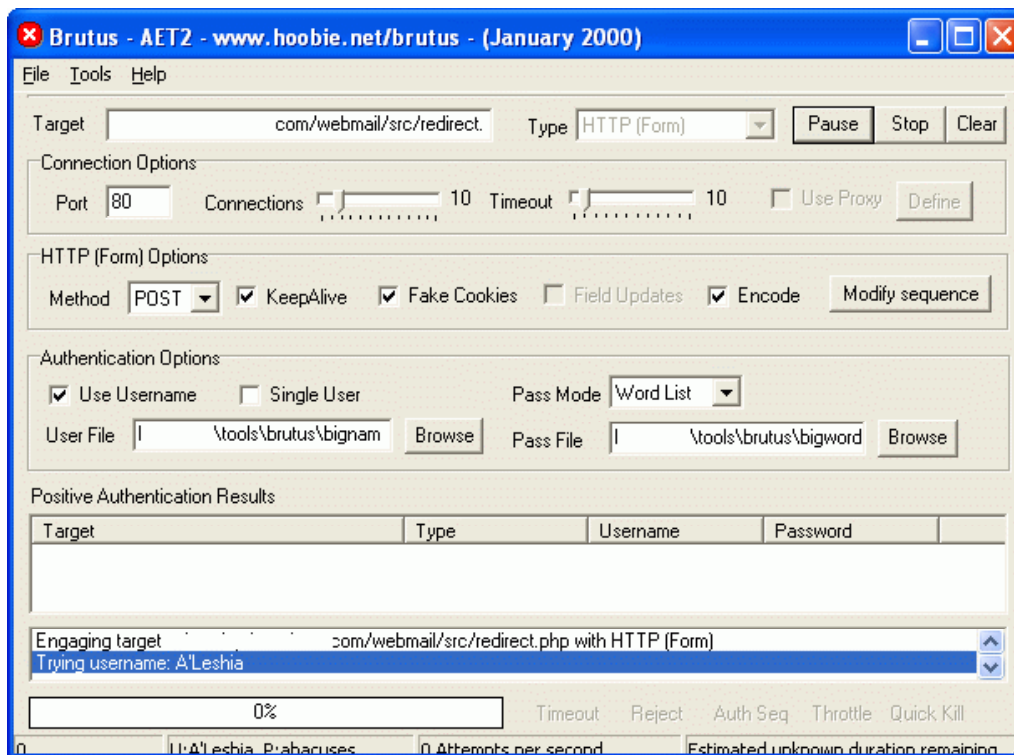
Brutus - AET2 - www.hoobie.net/brutus - (January 2000)

File Tools Help

Target com/webmail/src/redirect. Type HTTP (Form) Pause Stop Clear

Connection Options

Port 80 Connections 10 Timeout 10 Use Proxy Define

HTTP (Form) Options

Method POST KeepAlive Fake Cookies Field Updates Encode Modify sequence

Authentication Options

Use Username Single User Pass Mode Word List

User File \tools\brutus\bignam Browse Pass File \tools\brutus\bigword Browse

Positive Authentication Results

| Target | Type | Username | Password |
|---|---|---|---|

Engaging target com/webmail/src/redirect.php with HTTP (Form)
Trying username: A'Leshia

0%

Timeout Reject Auth Seq Throttle Quick Kill

0 U:A'Leshia P:abacuses 0 Attempts per second Estimated unknown duration remaining